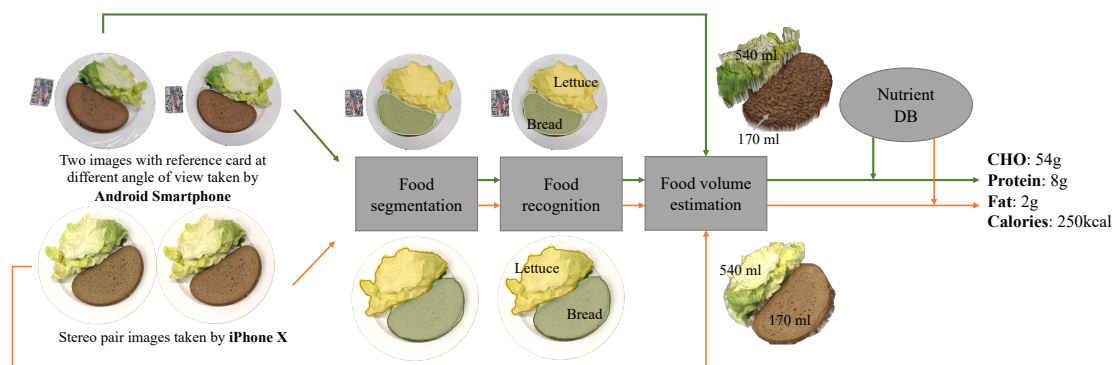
Two images with reference card at different angle of view taken by **Android Smartphone**

Stereo pair images taken by **iPhone X**

Lettuce

Bread

Food segmentation

Food recognition

Food volume estimation

Lettuce

Bread

540 ml

170 ml

Nutrient DB

540 ml

170 ml

**CHO**: 54g
**Protein**: 8g
**Fat**: 2g
**Calories**: 250kcal